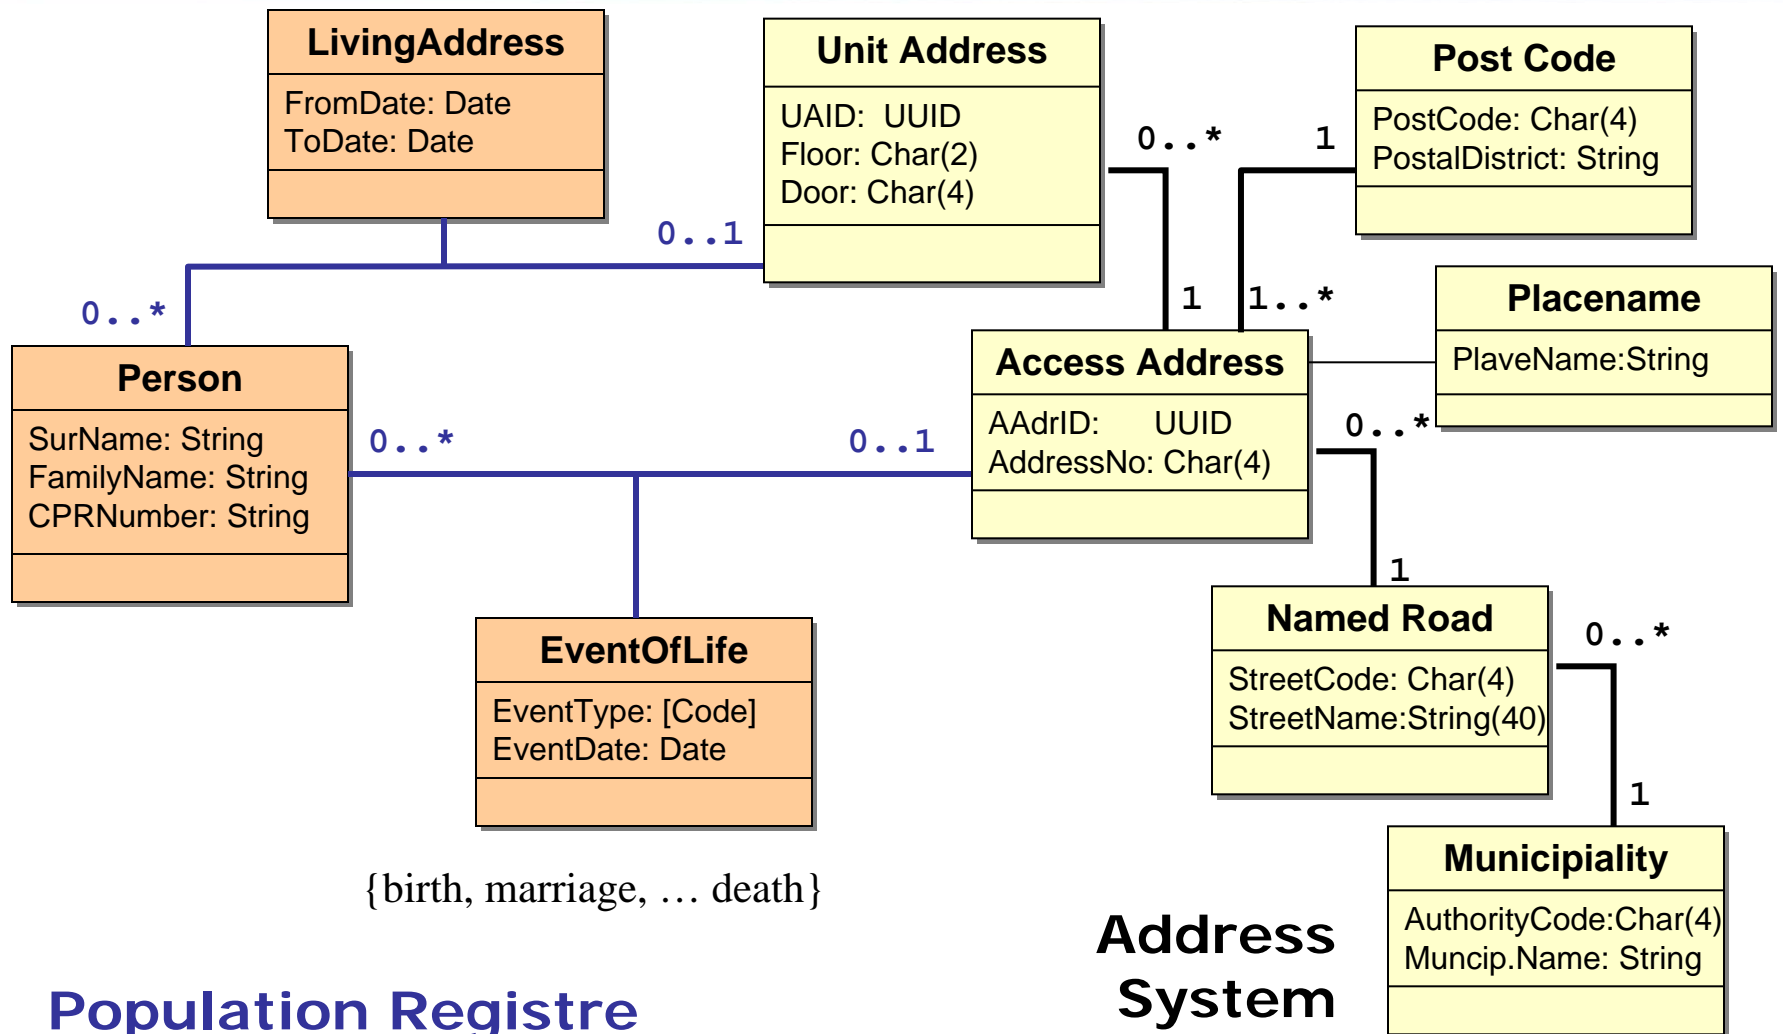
LivingAddress
FromDate: Date
ToDate: Date

Unit Address
UAID: UUID
Floor: Char(2)
Door: Char(4)

Post Code
PostCode: Char(4)
PostalDistrict: String

0..* 1

0..1

0..*

1 1..*

Placename
PlaveName:String

Person
SurName: String
FamilyName: String
CPRNumber: String

0..* 0..1

Access Address
AAdrID: UUID
AddressNo: Char(4)

0..*

1

Named Road
StreetCode: Char(4)
StreetName:String(40)

0..*

EventOfLife
EventType: [Code]
EventDate: Date

1

Municipiality
AuthorityCode:Char(4)
Muncip.Name: String

{birth, marriage, … death}

Address System

Population Registre